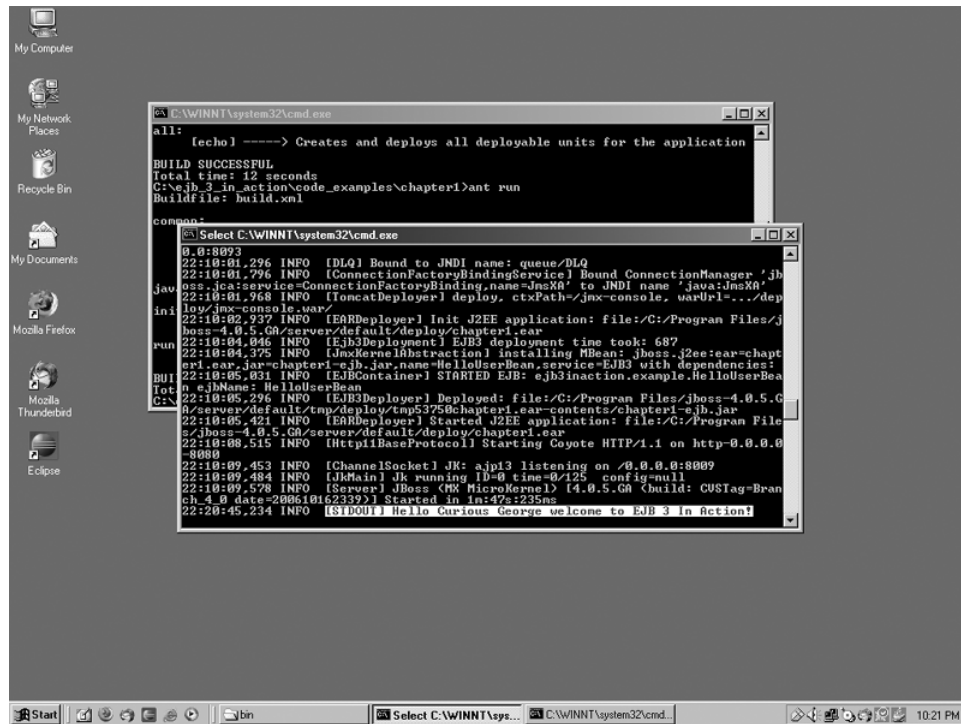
My Computer

My Network Places

Recycle Bin

My Documents

Mozilla Firefox

Mozilla Thunderbird

Eclipse

C:\WINNT\system32\cmd.exe

all:
[echo] -----> Creates and deploys all deployable units for the application

BUILD SUCCESSFUL
Total time: 12 seconds
C:\ejb_3_in_action\code_examples\chapter1>ant run
Buildfile: build.xml

common:

java
init
run
BUI
Tot
C:\

Select C:\WINNT\system32\cmd.exe

0.0:8093
22:10:01,296 INFO [DLQ] Bound to JNDI name: queue/DLQ
22:10:01,796 INFO [ConnectionFactoryBindingService] Bound ConnectionManager 'jboss.jca:service=ConnectionFactoryBinding,name=JmsXA' to JNDI name 'java:JmsXA'
22:10:01,968 INFO [TomcatDeployer] deploy, ctxPath=/jmx-console, warUrl=.../deploy/jmx-console.war/
22:10:02,937 INFO [EARDeployer] Init J2EE application: file:/C:/Program Files/jboss-4.0.5.GA/server/default/deploy/chapter1.ear
22:10:04,046 INFO [Ejb3Deployment] EJB3 deployment time took: 687
22:10:04,375 INFO [JmxKernelAbstraction] installing MBean: jboss.j2ee:ear=chapter1.ear,jar=chapter1-ejb.jar,name=HelloUserBean,service=EJB3 with dependencies:
22:10:05,031 INFO [EJBContainer] STARTED EJB: ejb3inaction.example.HelloUserBean ejbName: HelloUserBean
22:10:05,296 INFO [EJB3Deployer] Deployed: file:/C:/Program Files/jboss-4.0.5.GA/server/default/tmp/deploy/tmp53750chapter1.ear-contents/chapter1-ejb.jar
22:10:05,421 INFO [EARDeployer] Started J2EE application: file:/C:/Program Files/jboss-4.0.5.GA/server/default/deploy/chapter1.ear
22:10:08,515 INFO [Http11BaseProtocol] Starting Coyote HTTP/1.1 on http-0.0.0.0-8080
22:10:09,453 INFO [ChannelSocket] JK: ajp13 listening on /0.0.0.0:8009
22:10:09,484 INFO [JkMain] Jk running ID=0 time=0/125 config=null
22:10:09,578 INFO [Server] JBoss (MX MicroKernel) [4.0.5.GA (build: CVSTag=Branch_4_0 date=200610162339)] Started in 1m:47s:235ms
22:20:45,234 INFO [STDOUT] Hello Curious George welcome to EJB 3 In Action!

Start | bin | Select C:\WINNT\sys... | C:\WINNT\system32\cmd... | 10:21 PM